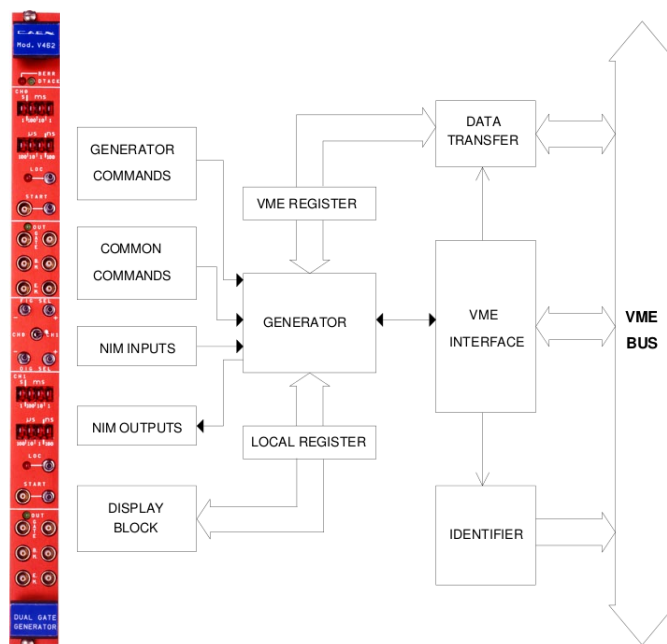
CAEN
Mod. V462
BERR
DTACK
CH0
LOC
START
OUT
CH0
CH1
LOC
START
OUT
DUAL GATE GENERATOR

GENERATOR COMMANDS

COMMON COMMANDS

NIM INPUTS

NIM OUTPUTS

DISPLAY BLOCK

VME REGISTER

GENERATOR

LOCAL REGISTER

DATA TRANSFER

VME INTERFACE

IDENTIFIER

VME BUS